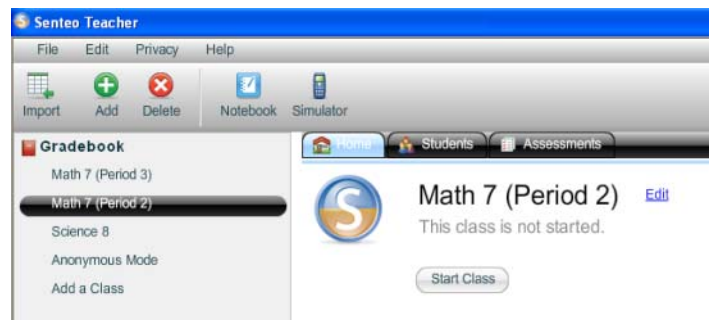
Senteo Teacher

File Edit Privacy Help

Import Add Delete Notebook Simulator

Gradebook

Math 7 (Period 3)

Math 7 (Period 2)

Science 8

Anonymous Mode

Add a Class

Home Students Assessments

Math 7 (Period 2) Edit

This class is not started.

Start Class